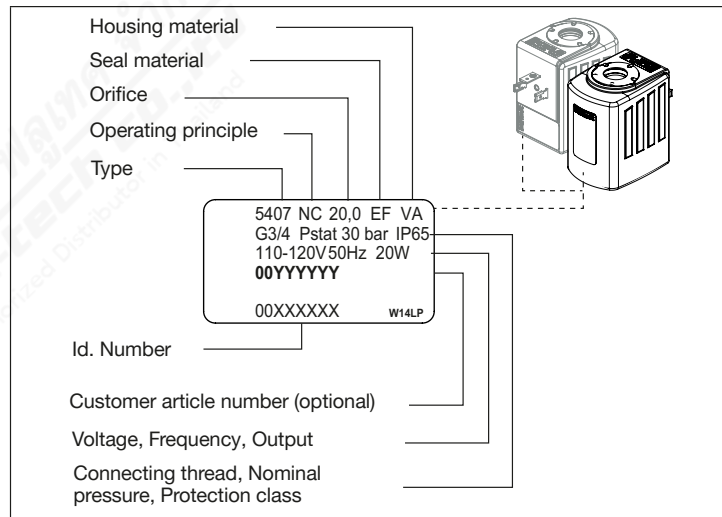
Housing material

Seal material

Orifice

Operating principle

Type

5407 NC 20,0 EF VA
G3/4 Pstat 30 bar IP65
110-120V 50Hz 20W
00YYYYYY

00XXXXXX W14LP

Id. Number

Customer article number (optional)

Voltage, Frequency, Output

Connecting thread, Nominal pressure, Protection class